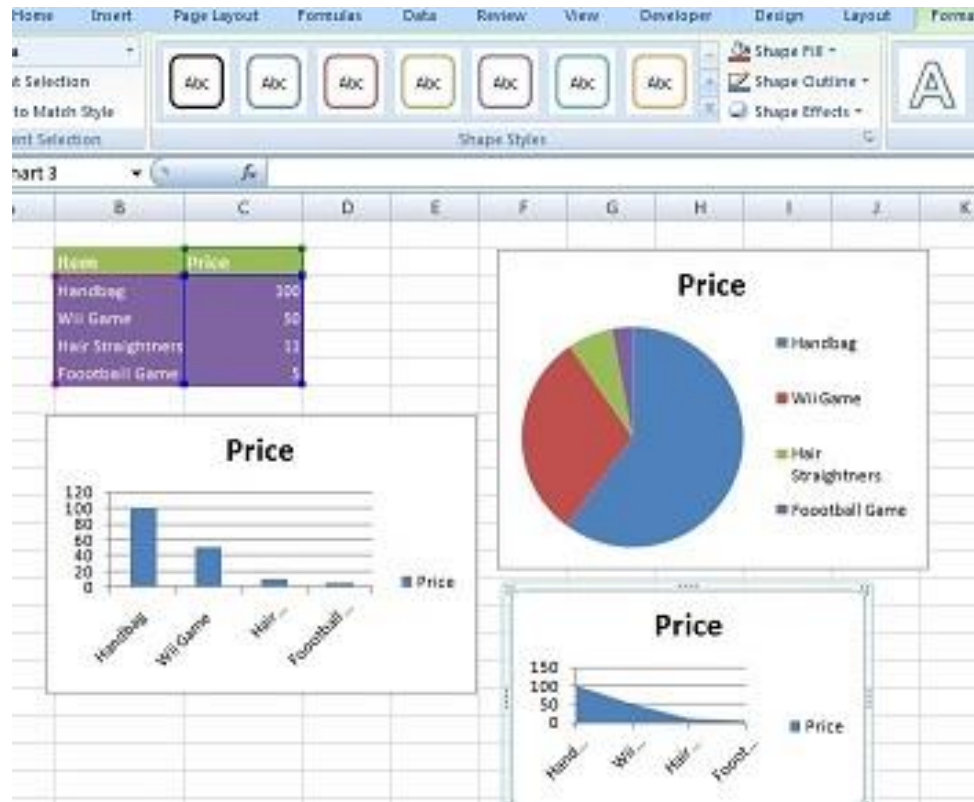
Home Insert Page Layout Formulas Data Review View Developer Design Layout Forma

a
t Selection
to Match Style
ent Selection

Abc Abc Abc Abc Abc Abc Abc

Shape Fill
Shape Outline
Shape Effects
Shape Styles

hart 3

B C D E F G H I J K

| Item | Price |
|---|---|
| Handbag | 100 |
| Wii Game | 50 |
| Hair Straightners | 11 |
| Foootball Game | 5 |

Price
120
100
80
60
40
20
0
Handbag
Wii Game
Hair...
Foootball...
Price

Price
Handbag
Wii Game
Hair Straightners
Foootball Game

Price
150
100
50
0
Hand...
Wii...
Hair...
Foot...
Price